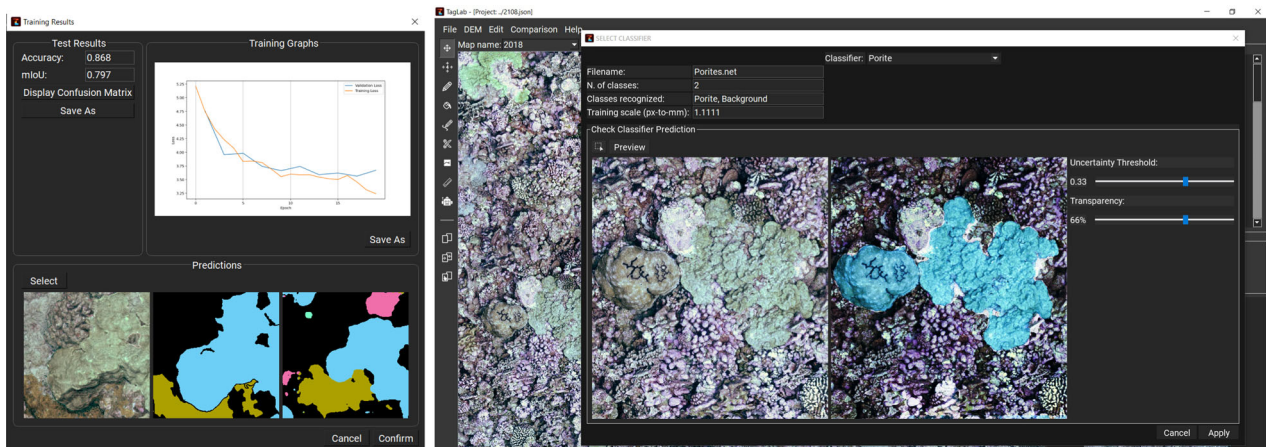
Training Results

Test Results
Accuracy: 0.868
mIoU: 0.797
Display Confusion Matrix
Save As

Training Graphs
Validation Loss
Training Loss
Save As

Predictions
Select

Cancel Confirm

TagLab - [Project: ../2108.json]
File DEM Edit Comparison Help
Map name: 2018

SELECT CLASSIFIER
Classifier: Porite
Filename: Porites.net
N. of classes: 2
Classes recognized: Porite, Background
Training scale (px-to-mm): 1.1111

Check Classifier Prediction
Preview
Uncertainty Threshold:
0.33
Transparency:
66%

Cancel Apply